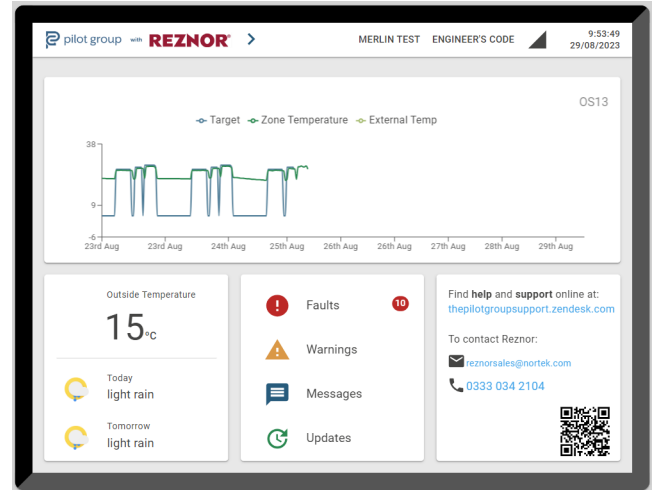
pilot group with REZNOR >

MERLIN TEST ENGINEER'S CODE

9:53:49
29/08/2023

OS13

Target Zone Temperature External Temp

38
9
-6

23rd Aug 23rd Aug 24th Aug 25th Aug 26th Aug 26th Aug 27th Aug 28th Aug 29th Aug

Outside Temperature

15°C

Today
light rain

Tomorrow
light rain

Faults 10

Warnings

Messages

Updates

Find help and support online at:
thepilotgroupsupport.zendesk.com

To contact Reznor:

reznorsales@nortek.com

0333 034 2104